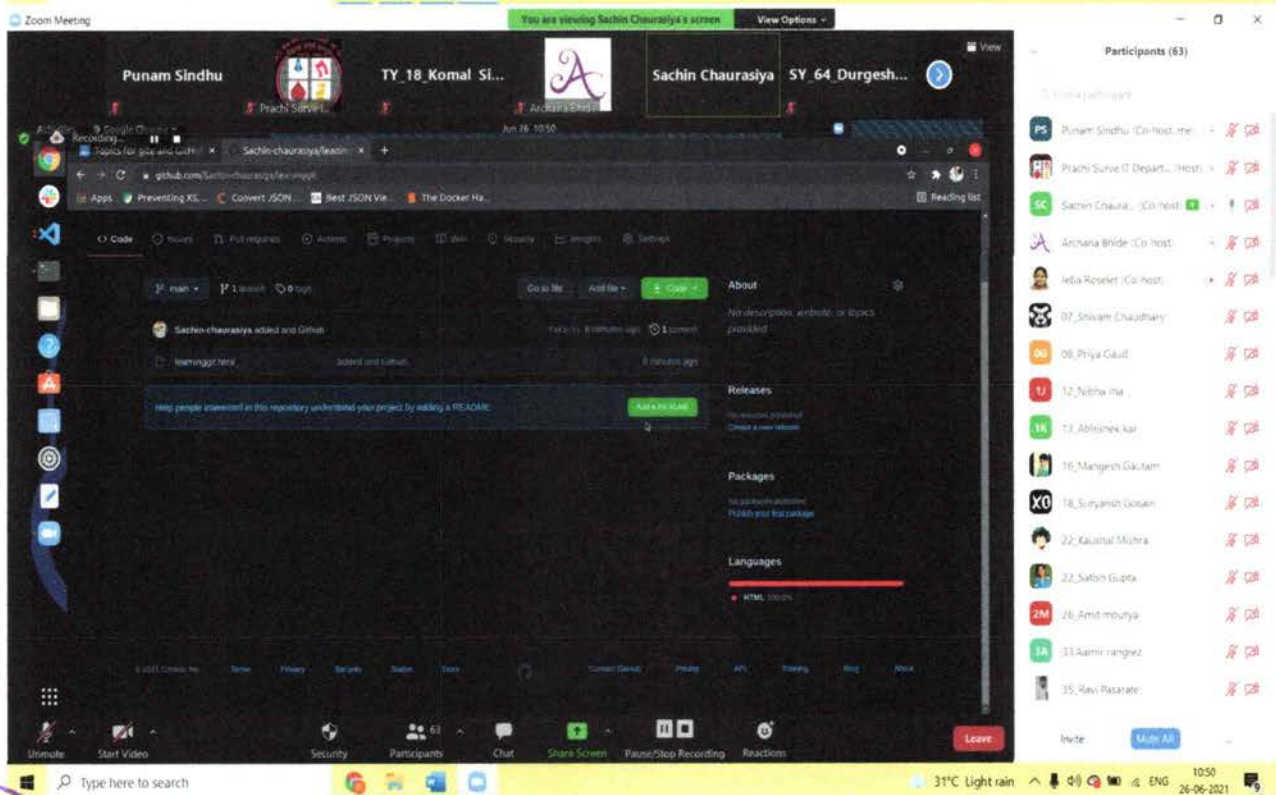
Zoom Meeting

You are viewing Sachin Chauraslya's screen View Options

View

Punam Sindhu TY_18_Komal Si... Sachin Chaurasiya SY_64_Durgesh...

Prachi Survel... Archana Bhide

Recording...

Jun 26 10:50

Topics for git and GitHub × Sachin-chaurasiya/learni ×

github.com/Sachin-chaurasiya/learninggit

Apps Preventing XS... Convert JSON... Best JSON Vie... The Docker Ha... Reading list

Code Issues Pull requests Actions Projects Wiki Security Insights Settings

main 1 branch 0 tags Go to file Add file Code

Sachin-chaurasiya added and Github 8 minutes ago 1 commit

learninggit.html added and Github 8 minutes ago

Help people interested in this repository understand your project by adding a README. Add a README

About

No description, website, or topics provided.

Releases

No releases published
Create a new release

Packages

No packages published
Publish your first package

Languages

HTML 100.0%

© 2021 GitHub, Inc. Terms Privacy Security Status Docs Contact GitHub Pricing API Training Blog About

Participants (63)

Find a participant

Punam Sindhu (Co-host, me)
Prachi Surve IT Depart... (Host)
Sachin Chaura... (Co-host)
Archana Bhide (Co-host)
Jeba Roselet (Co-host)
07_Shivam Chaudhary
08_Priya Gaud
12_Nibha jha
13_Abhishek kar
16_Mangesh Gautam
18_Suryansh Gosain
22_Kaushal Mishra
22_Satish Gupta
26_Amit mourya
33 Aamir rangrez
35_Ravi Pasarate

Invite Mute All

Unmute Start Video Security Participants 63 Chat Share Screen Pause/Stop Recording Reactions Leave

Type here to search

31°C Light rain ENG 10:50 26-06-2021